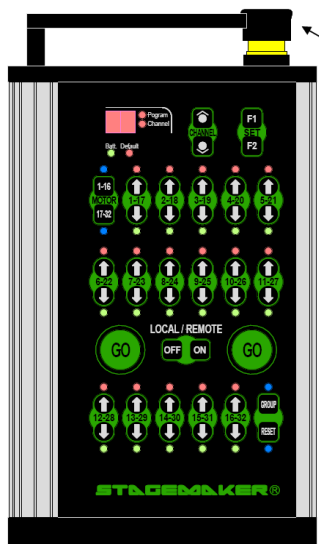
Pogram
Channel
Batt. Default
CHANNEL
F1
SET
F2
1-16
MOTOR
17-32
1-17
2-18
3-19
4-20
5-21
6-22
7-23
8-24
9-25
10-26
11-27
LOCAL / REMOTE
GO
OFF ON
GO
12-28
13-29
14-30
15-31
16-32
GROUP
RESET
STAGEMAKER®